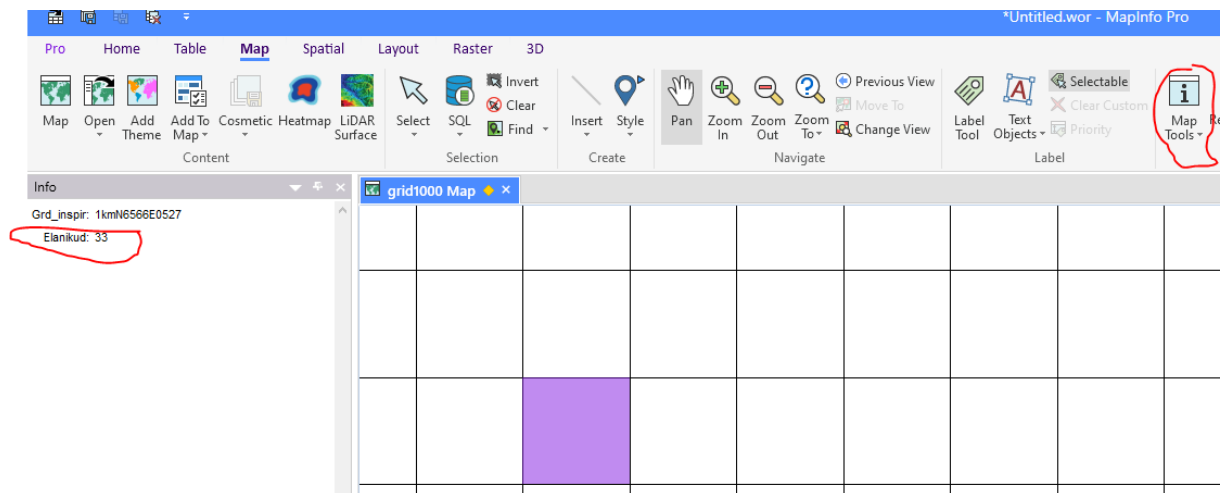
*Untitled.wor - MapInfo Pro

Pro Home Table Map Spatial Layout Raster 3D

Map Open Add Theme Add To Map Cosmetic Heatmap LiDAR Surface
Content

Select SQL Invert Clear Find
Selection

Insert Style
Create

Pan Zoom In Zoom Out Zoom To Previous View Move To Change View
Navigate

Label Tool Text Objects Selectable Clear Custom Priority
Label

Map Tools Re

Info

Grd_inspir: 1kmN6566E0527
Elanikud: 33

grid1000 Map